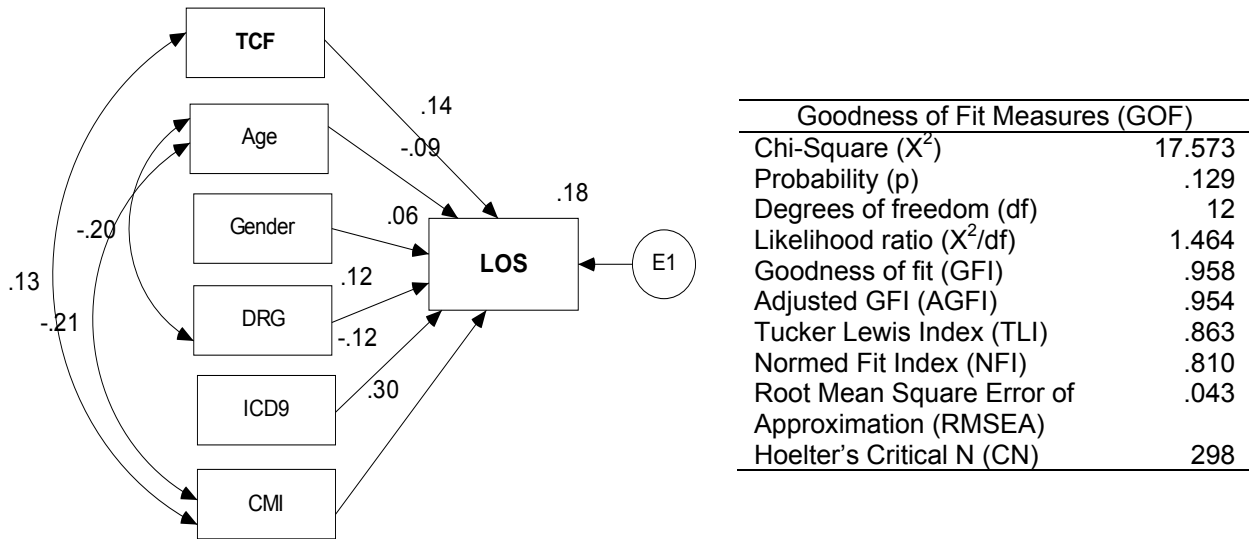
TCF

Age

Gender

DRG

ICD9

CMI

LOS

E1

.14

-.09

.18

.06

.12

-.12

.30

-.20

.13

-.21

| Goodness of Fit Measures (GOF) | |
|---|---|
| Chi-Square ($X^2$) | 17.573 |
| Probability (p) | .129 |
| Degrees of freedom (df) | 12 |
| Likelihood ratio ($X^2$/df) | 1.464 |
| Goodness of fit (GFI) | .958 |
| Adjusted GFI (AGFI) | .954 |
| Tucker Lewis Index (TLI) | .863 |
| Normed Fit Index (NFI) | .810 |
| Root Mean Square Error of Approximation (RMSEA) | .043 |
| Hoelter's Critical N (CN) | 298 |